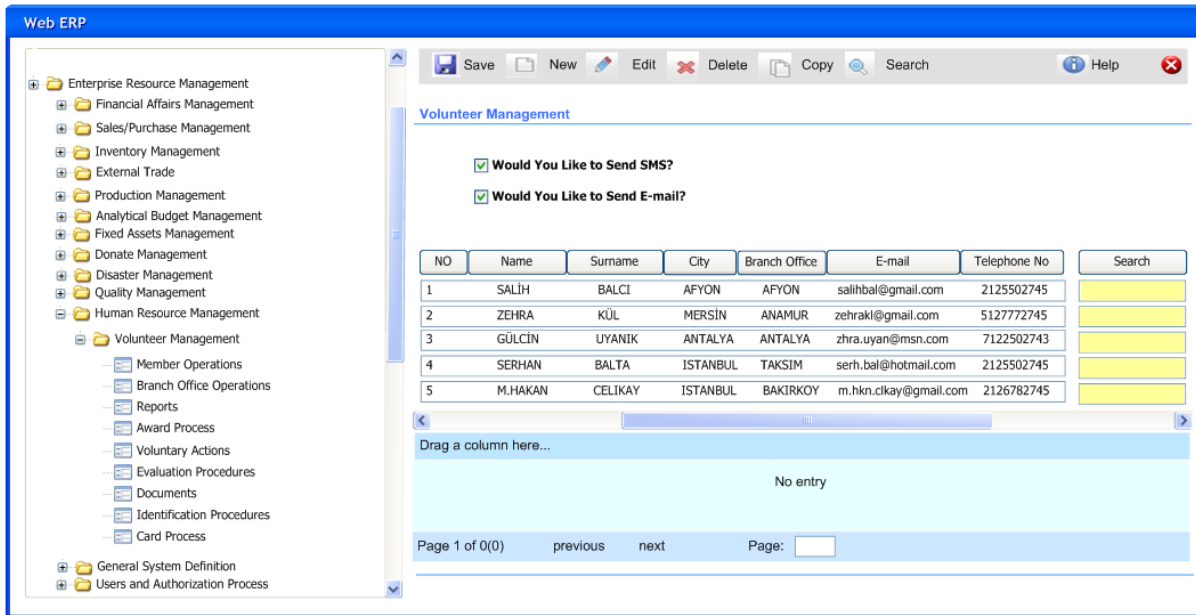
Web ERP

Enterprise Resource Management
Financial Affairs Management
Sales/Purchase Management
Inventory Management
External Trade
Production Management
Analytical Budget Management
Fixed Assets Management
Donate Management
Disaster Management
Quality Management
Human Resource Management
Volunteer Management
Member Operations
Branch Office Operations
Reports
Award Process
Voluntary Actions
Evaluation Procedures
Documents
Identification Procedures
Card Process
General System Definition
Users and Authorization Process

Save New Edit Delete Copy Search Help

Volunteer Management

Would You Like to Send SMS?

Would You Like to Send E-mail?

| NO | Name | Surname | City | Branch Office | E-mail | Telephone No | Search |
|---|---|---|---|---|---|---|---|
| 1 | SALİH | BALCI | AFYON | AFYON | salihbal@gmail.com | 2125502745 | |
| 2 | ZEHRA | KÜL | MERSİN | ANAMUR | zehrakl@gmail.com | 5127772745 | |
| 3 | GÜLCİN | UYANIK | ANTALYA | ANTALYA | zhra.uyan@msn.com | 7122502743 | |
| 4 | SERHAN | BALTA | ISTANBUL | TAKSIM | serh.bal@hotmail.com | 2125502745 | |
| 5 | M.HAKAN | CELIKAY | ISTANBUL | BAKIRKOY | m.hkn.clkay@gmail.com | 2126782745 | |

Drag a column here...

No entry

Page 1 of 0(0) previous next Page: